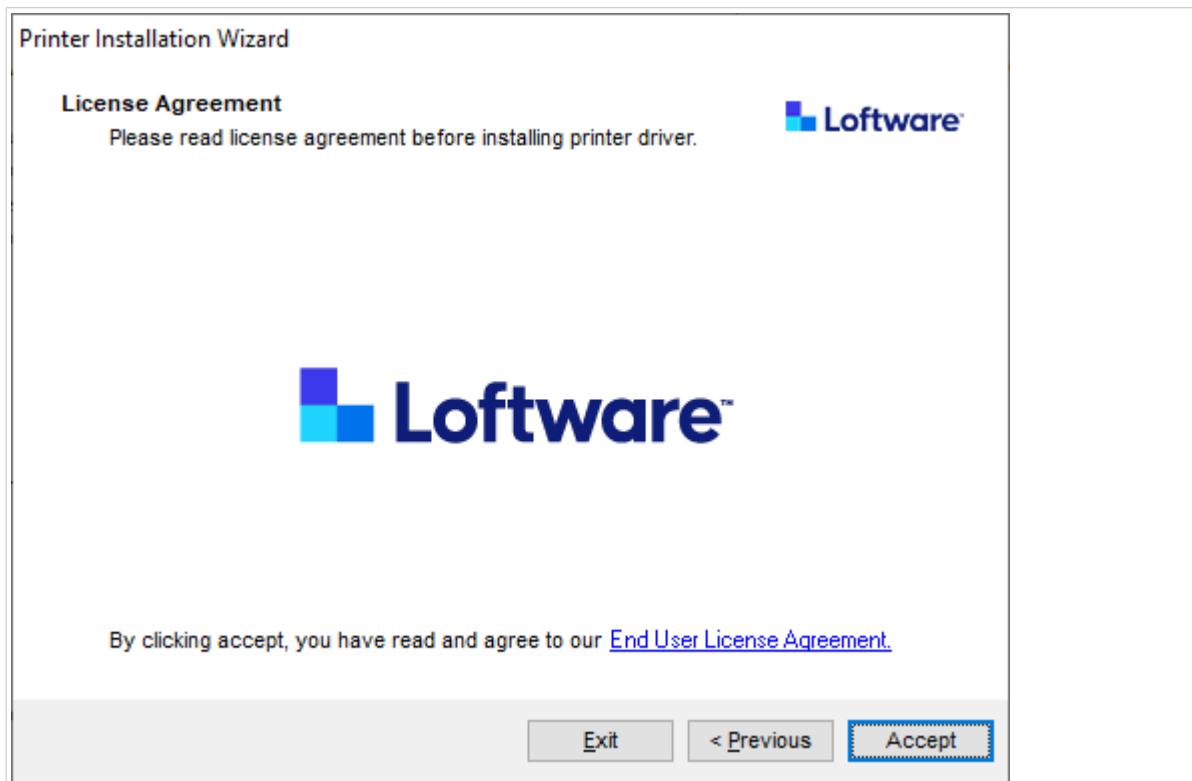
Printer Installation Wizard

License Agreement

Please read license agreement before installing printer driver.

Loftware™

Loftware™

By clicking accept, you have read and agree to our End User License Agreement.

Exit

< Previous

Accept